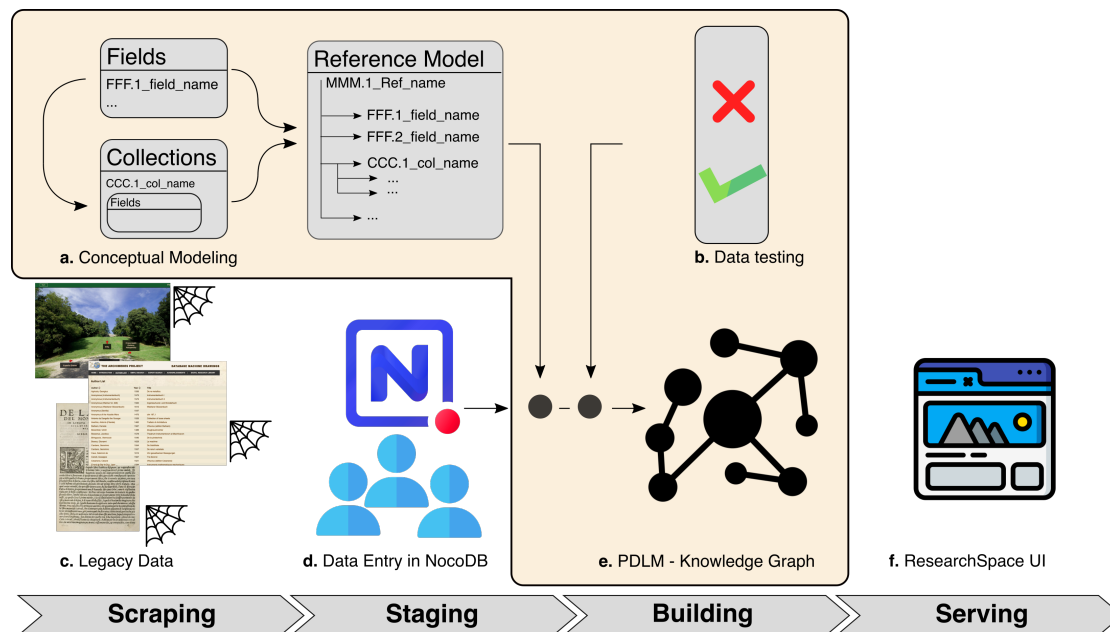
Fields
FFF.1_field_name
...

Collections
CCC.1_col_name
Fields

Reference Model
MMM.1_Ref_name
FFF.1_field_name
FFF.2_field_name
CCC.1_col_name
...
...
...

a. Conceptual Modeling

b. Data testing

DE L

c. Legacy Data

d. Data Entry in NocoDB

e. PDLM - Knowledge Graph

f. ResearchSpace UI

Scraping
Staging
Building
Serving